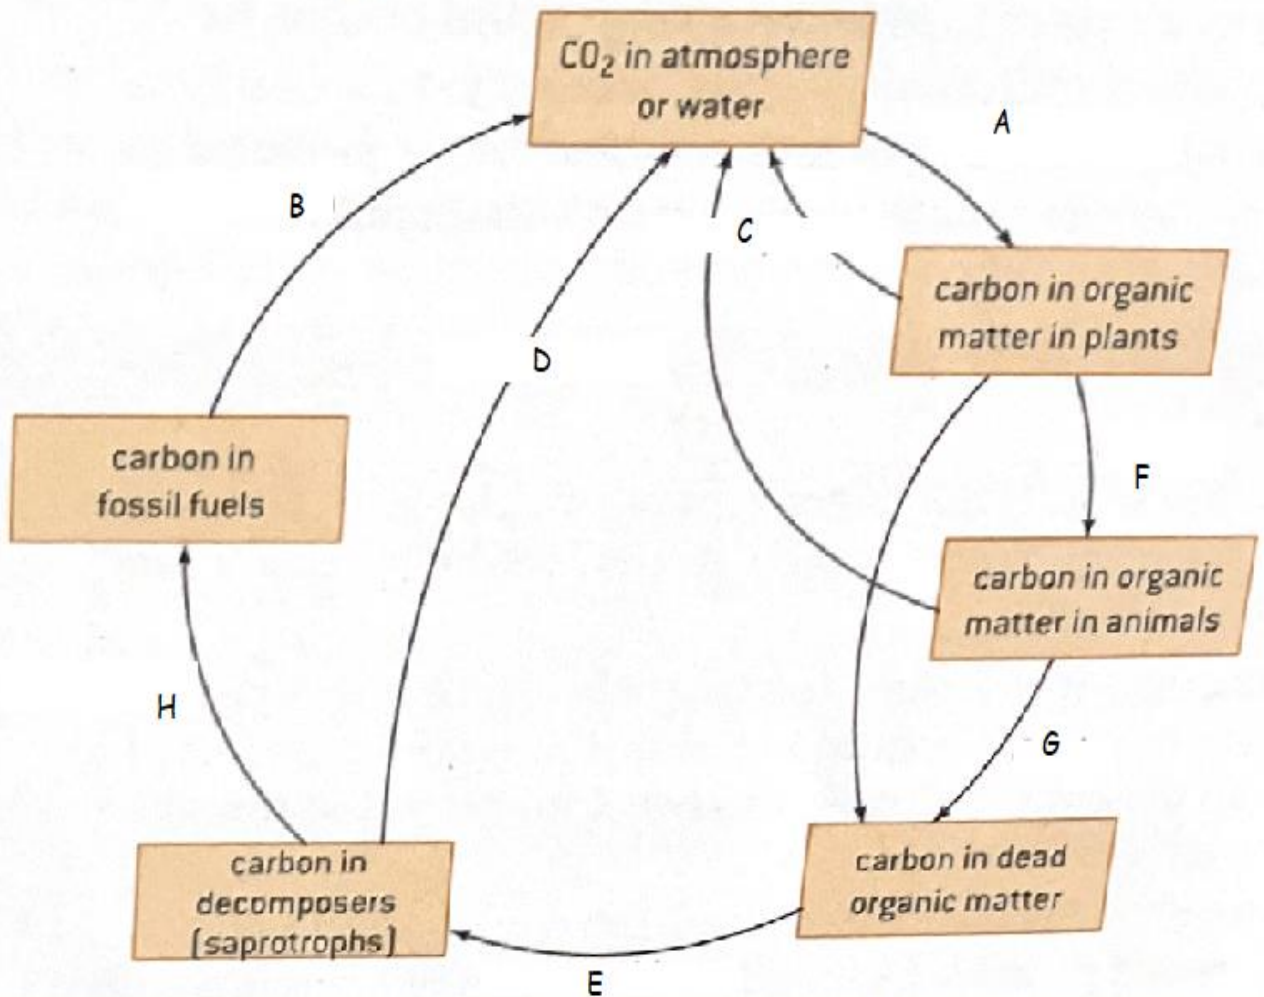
$CO_2$ in atmosphere or water

A

B

C

carbon in organic matter in plants

D

carbon in fossil fuels

F

carbon in organic matter in animals

H

G

carbon in decomposers (saprotrophs)

carbon in dead organic matter

E